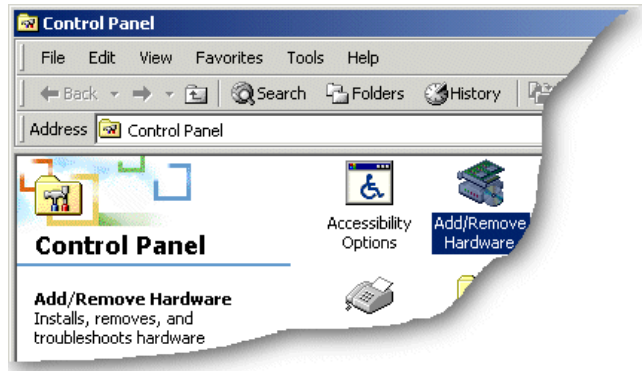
Control Panel

File Edit View Favorites Tools Help

Back Search Folders History

Address Control Panel

Control Panel

Accessibility Options

Add/Remove Hardware

Add/Remove Hardware
Installs, removes, and troubleshoots hardware